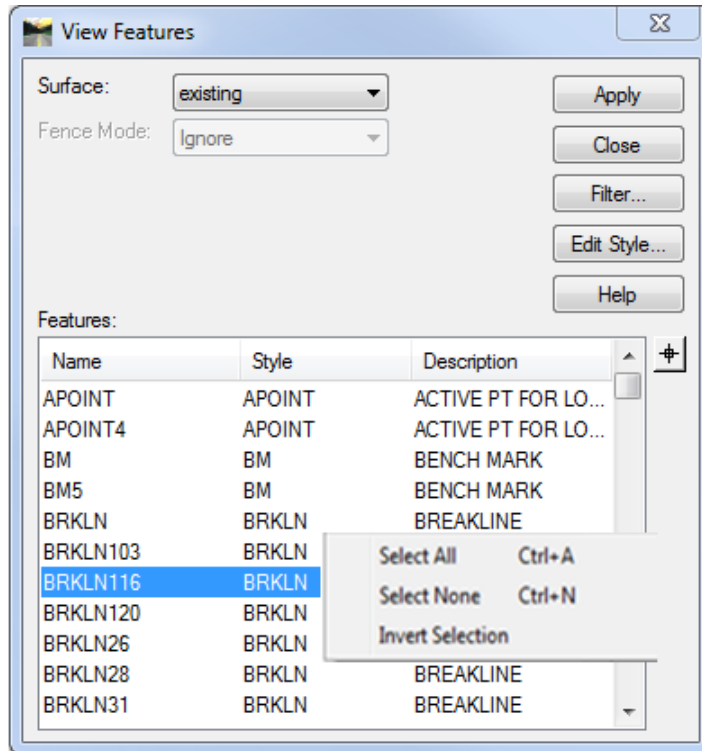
View Features

Surface: existing

Fence Mode: Ignore

Apply

Close

Filter...

Edit Style...

Help

Features:

| Name | Style | Description |
|---|---|---|
| APOINT | APOINT | ACTIVE PT FOR LO... |
| APOINT4 | APOINT | ACTIVE PT FOR LO... |
| BM | BM | BENCH MARK |
| BM5 | BM | BENCH MARK |
| BRKLN | BRKLN | BREAKLINE |
| BRKLN103 | BRKLN | |
| BRKLN116 | BRKLN | |
| BRKLN120 | BRKLN | |
| BRKLN26 | BRKLN | |
| BRKLN28 | BRKLN | BREAKLINE |
| BRKLN31 | BRKLN | BREAKLINE |

Select All Ctrl+A

Select None Ctrl+N

Invert Selection